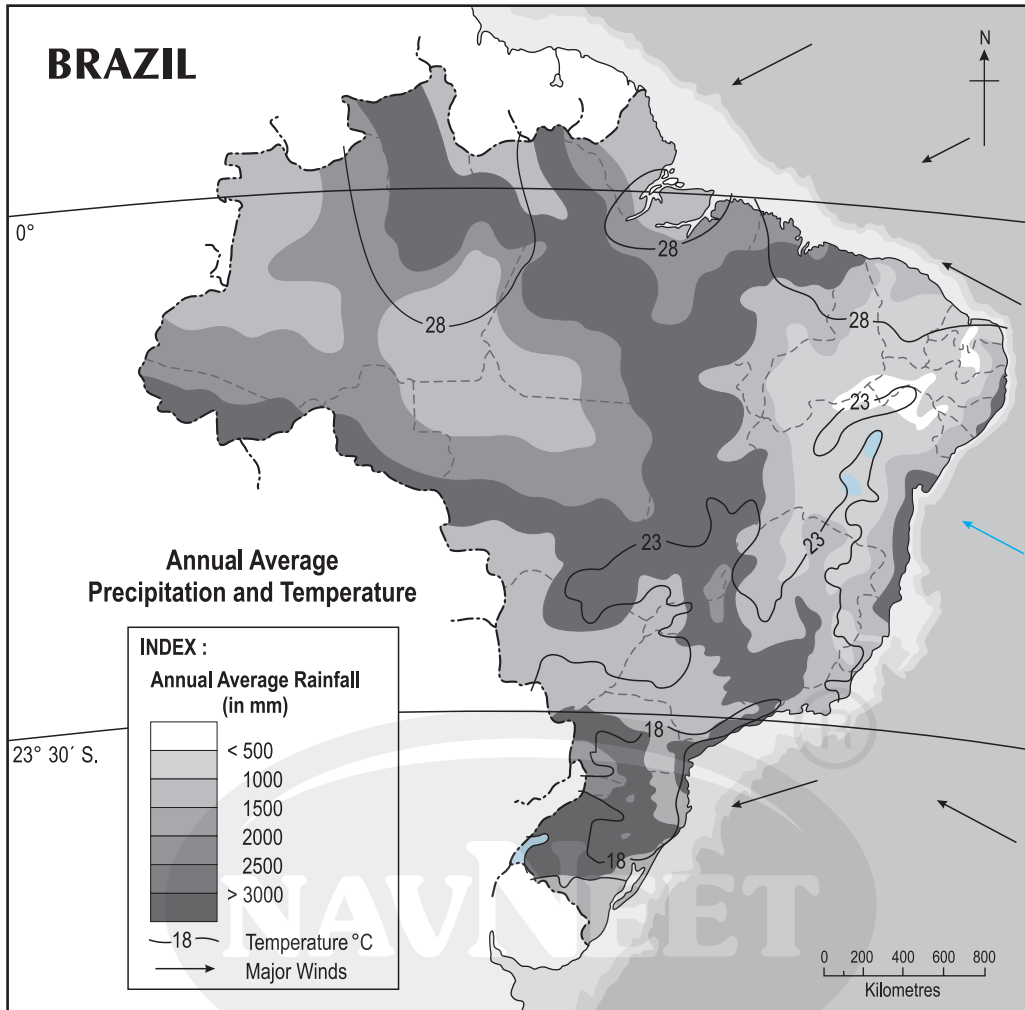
BRAZIL

N

0°

28

28

28

23

23

23

Annual Average Precipitation and Temperature

INDEX :

Annual Average Rainfall (in mm)

< 500

1000

1500

2000

2500

> 3000

18 Temperature °C

Major Winds

23° 30´ S.

18

18

NAVNEET

0 200 400 600 800

Kilometres